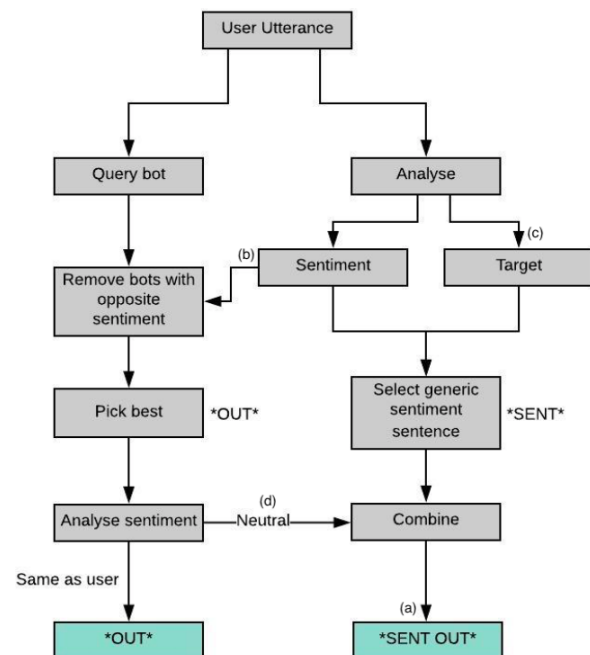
User Utterance

Query bot

Analyse

(b)

Sentiment

Target

(c)

Remove bots with opposite sentiment

Pick best

*OUT*

Select generic sentiment sentence

*SENT*

Analyse sentiment

(d)

Neutral

Combine

Same as user

(a)

*OUT*

*SENT OUT*